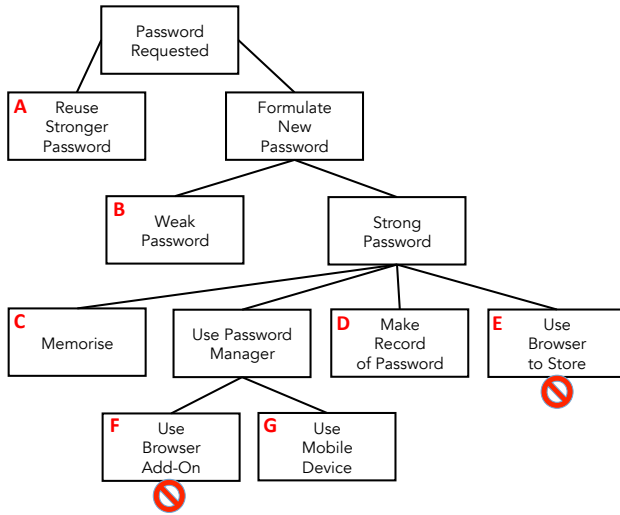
Password Requested

A Reuse Stronger Password

Formulate New Password

B Weak Password

Strong Password

C Memorise

Use Password Manager

D Make Record of Password

E Use Browser to Store

F Use Browser Add-On

G Use Mobile Device